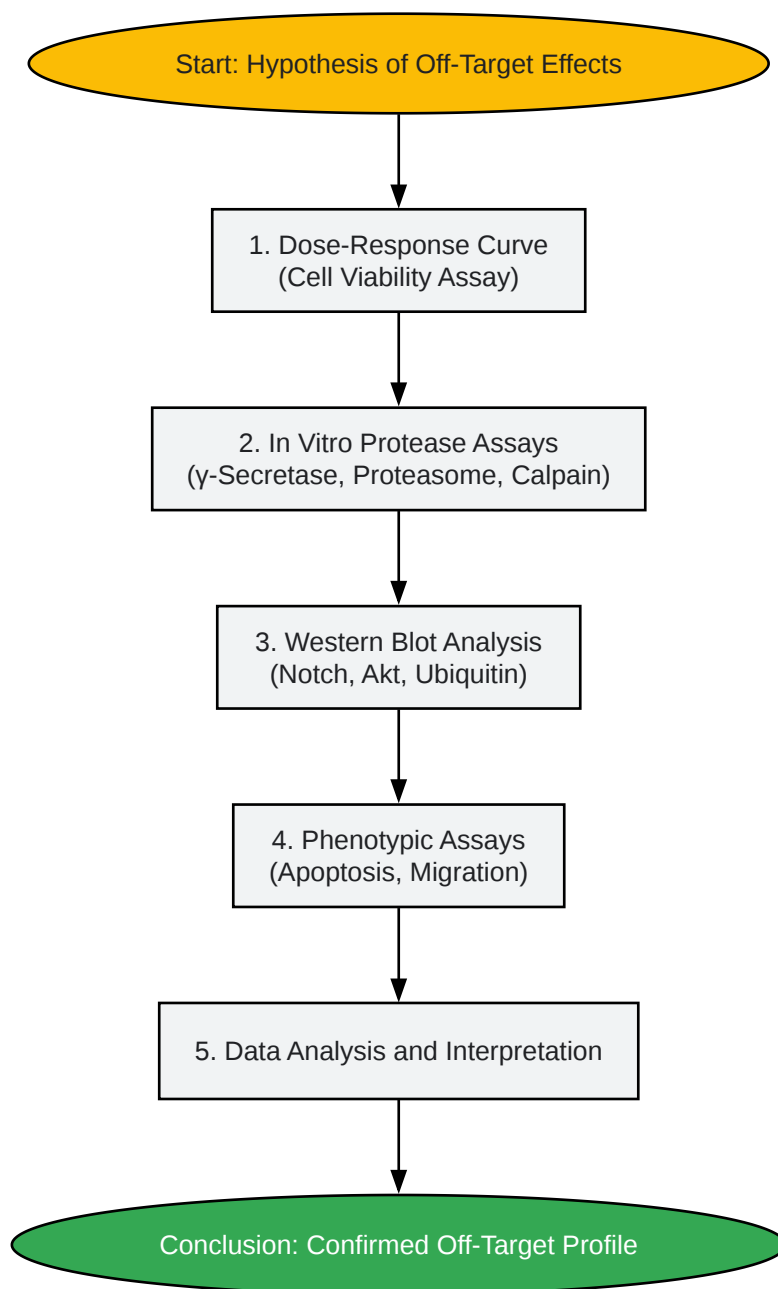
Start: Hypothesis of Off-Target Effects

1. Dose-Response Curve
(Cell Viability Assay)

2. In Vitro Protease Assays
(γ-Secretase, Proteasome, Calpain)

3. Western Blot Analysis
(Notch, Akt, Ubiquitin)

4. Phenotypic Assays
(Apoptosis, Migration)

5. Data Analysis and Interpretation

Conclusion: Confirmed Off-Target Profile